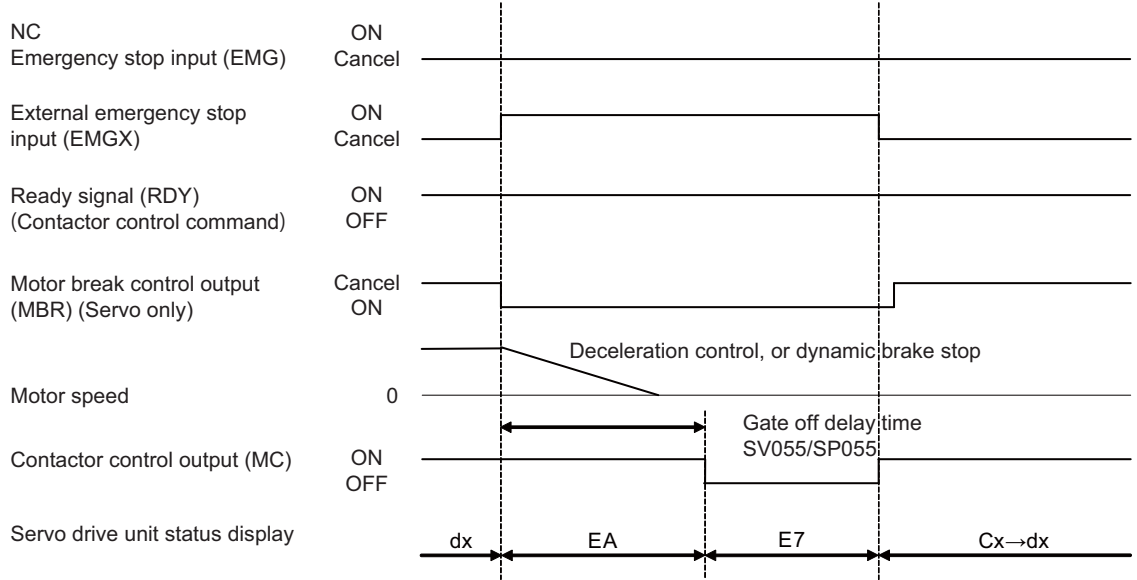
NC
Emergency stop input (EMG)
ON
Cancel

External emergency stop input (EMGX)
ON
Cancel

Ready signal (RDY)
(Contactor control command)
ON
OFF

Motor break control output (MBR) (Servo only)
Cancel
ON

Deceleration control, or dynamic brake stop

Motor speed
0

Gate off delay time
SV055/SP055

Contactor control output (MC)
ON
OFF

Servo drive unit status display
dx
EA
E7
Cx→dx